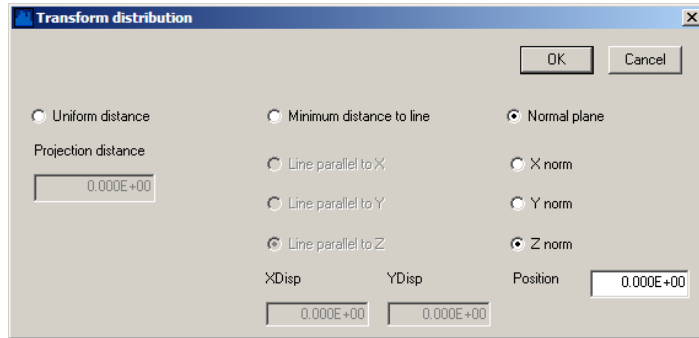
Transform distribution

OK

Cancel

Uniform distance

Projection distance

0.000E+00

Minimum distance to line

Line parallel to X

Line parallel to Y

Line parallel to Z

XDisp

0.000E+00

YDisp

0.000E+00

Normal plane

X norm

Y norm

Z norm

Position

0.000E+00